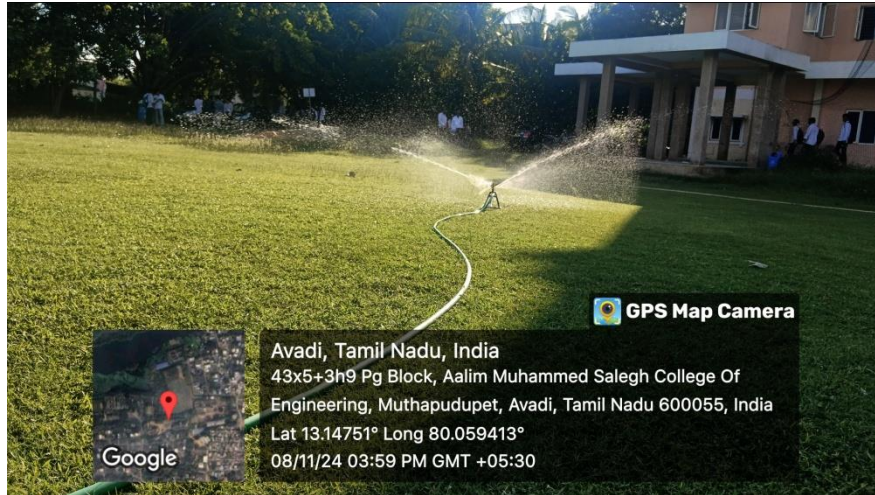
GPS Map Camera

Google

Avadi, Tamil Nadu, India
43x5+3h9 Pg Block, Aalim Muhammed Salegh College Of Engineering, Muthapudupet, Avadi, Tamil Nadu 600055, India
Lat 13.14751° Long 80.059413°
08/11/24 03:59 PM GMT +05:30